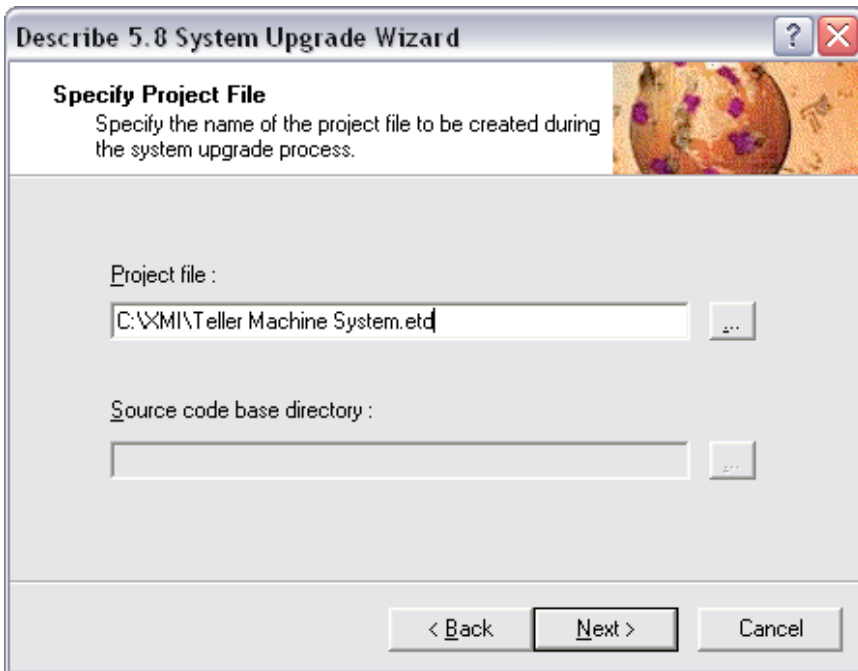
Describe 5.8 System Upgrade Wizard

?

Specify Project File

Specify the name of the project file to be created during the system upgrade process.

Project file :

C:\XMI\Teller Machine System.etd

...

Source code base directory :

...

< Back

Next >

Cancel